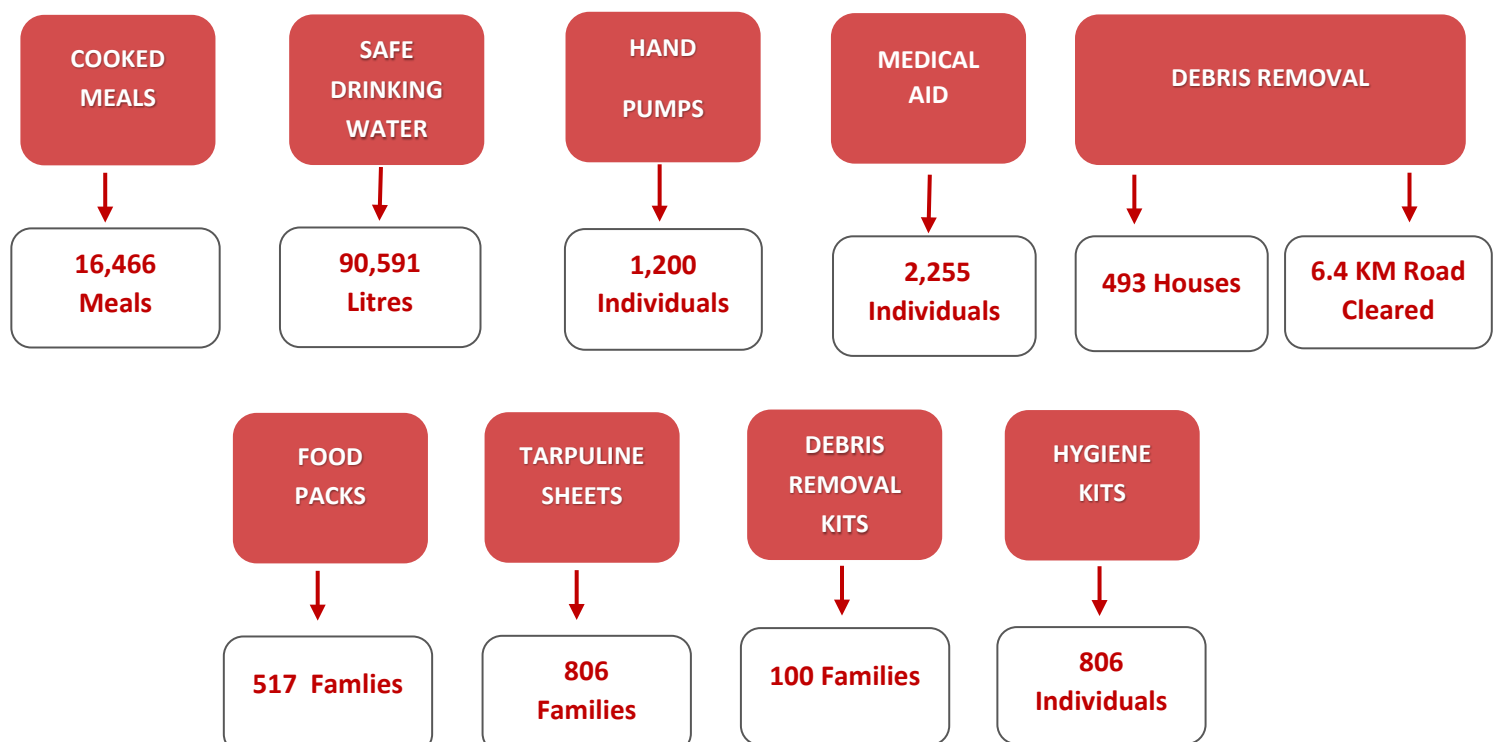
COOKED MEALS

16,466 Meals

SAFE DRINKING WATER

90,591 Litres

HAND PUMPS

1,200 Individuals

MEDICAL AID

2,255 Individuals

DEBRIS REMOVAL

493 Houses

6.4 KM Road Cleared

FOOD PACKS

517 Famlies

TARPULINE SHEETS

806 Families

DEBRIS REMOVAL KITS

100 Families

HYGIENE KITS

806 Individuals